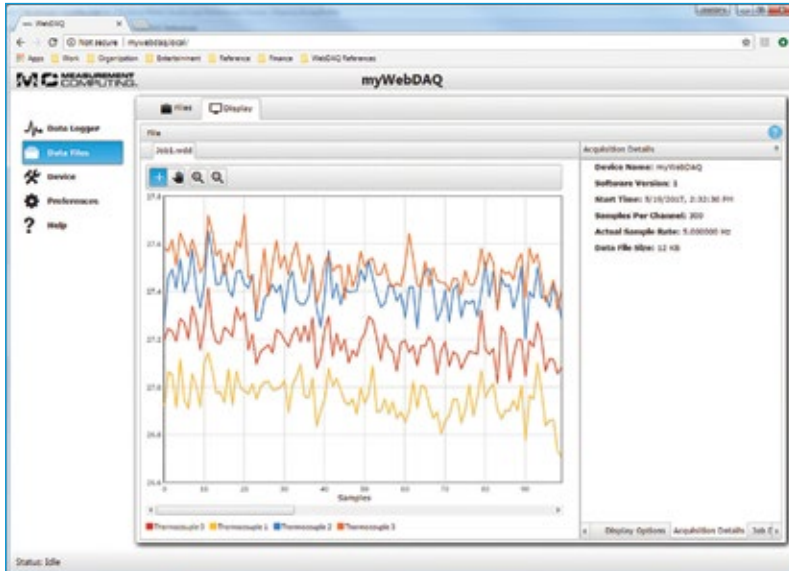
WebDAQ

Not secure | mywebdaq.local/

Apps Work Organization Entertainment Reference Finance WebDAQ References

MC MEASUREMENT COMPUTING.

myWebDAQ

Files Display

Data Logger

Data Files

Device

Preferences

Help

File

Job1.wdd

Acquisition Details

Device Name: myWebDAQ

Software Version: 1

Start Time: 5/10/2017, 2:32:30 PM

Samples Per Channel: 300

Actual Sample Rate: 5.000000 Hz

Data File Size: 12 KB

27.8

27.6

27.4

27.2

27.0

26.8

26.6

0 10 20 30 40 50 60 70 80 90

Samples

Thermocouple 0 Thermocouple 1 Thermocouple 2 Thermocouple 3

Display Options Acquisition Details Job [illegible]

Status: Idle